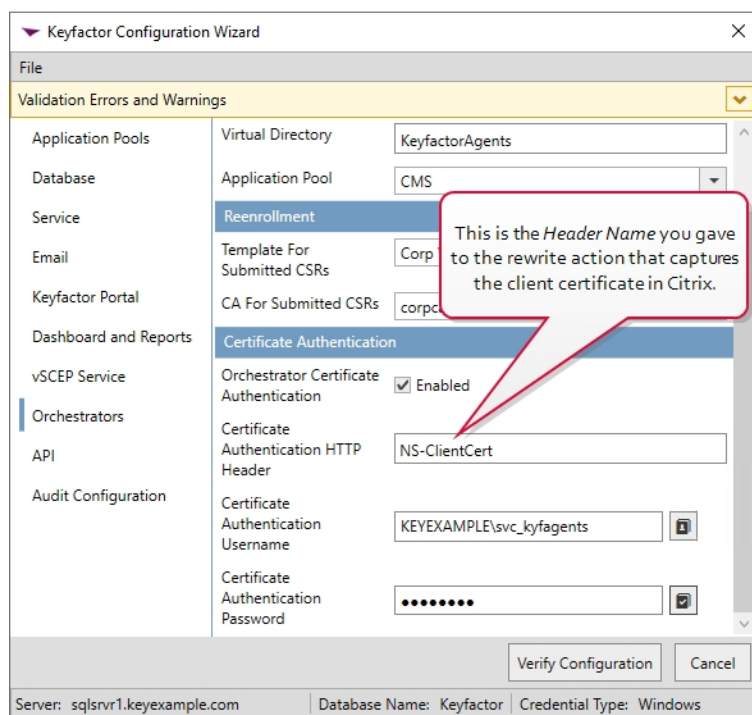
Keyfactor Configuration Wizard

File

Validation Errors and Warnings

Application Pools
Database
Service
Email
Keyfactor Portal
Dashboard and Reports
vSCEP Service
Orchestrators
API
Audit Configuration

Virtual Directory KeyfactorAgents

Application Pool CMS

Reenrollment

Template For Submitted CSRs Corp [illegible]

CA For Submitted CSRs corpc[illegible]

This is the *Header Name* you gave to the rewrite action that captures the client certificate in Citrix.

Certificate Authentication

Orchestrator Certificate Authentication Enabled

Certificate Authentication HTTP Header NS-ClientCert

Certificate Authentication Username KEYEXAMPLE\svc_kyfagents

Certificate Authentication Password ••••••••

Verify Configuration Cancel

Server: sqlsrvr1.keyexample.com Database Name: Keyfactor Credential Type: Windows